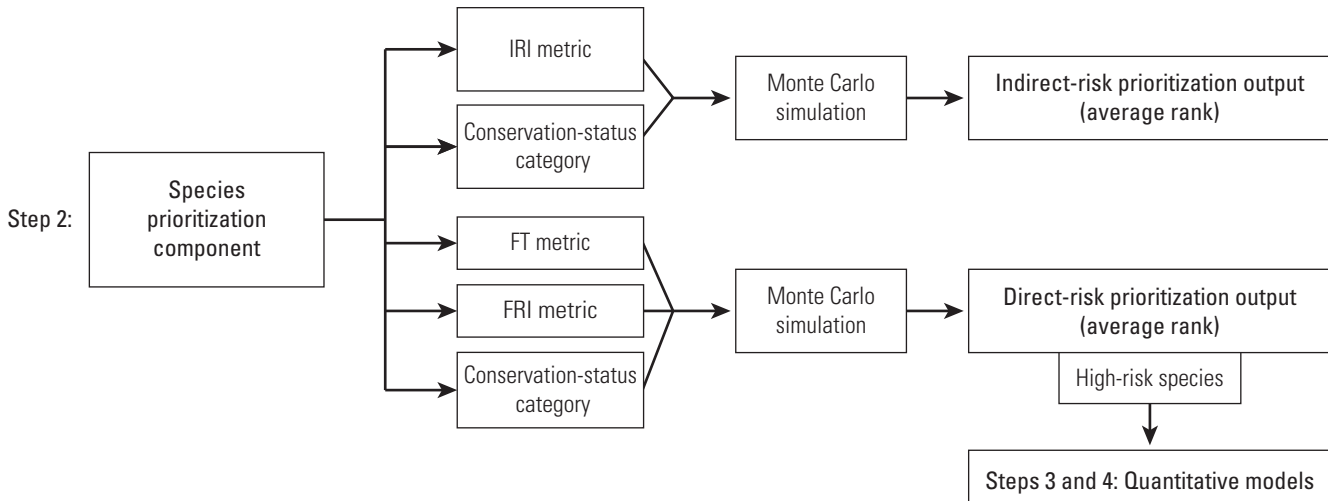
Step 2:

Species prioritization component

IRI metric

Conservation-status category

Monte Carlo simulation

Indirect-risk prioritization output (average rank)

FT metric

FRI metric

Conservation-status category

Monte Carlo simulation

Direct-risk prioritization output (average rank)

High-risk species

Steps 3 and 4: Quantitative models